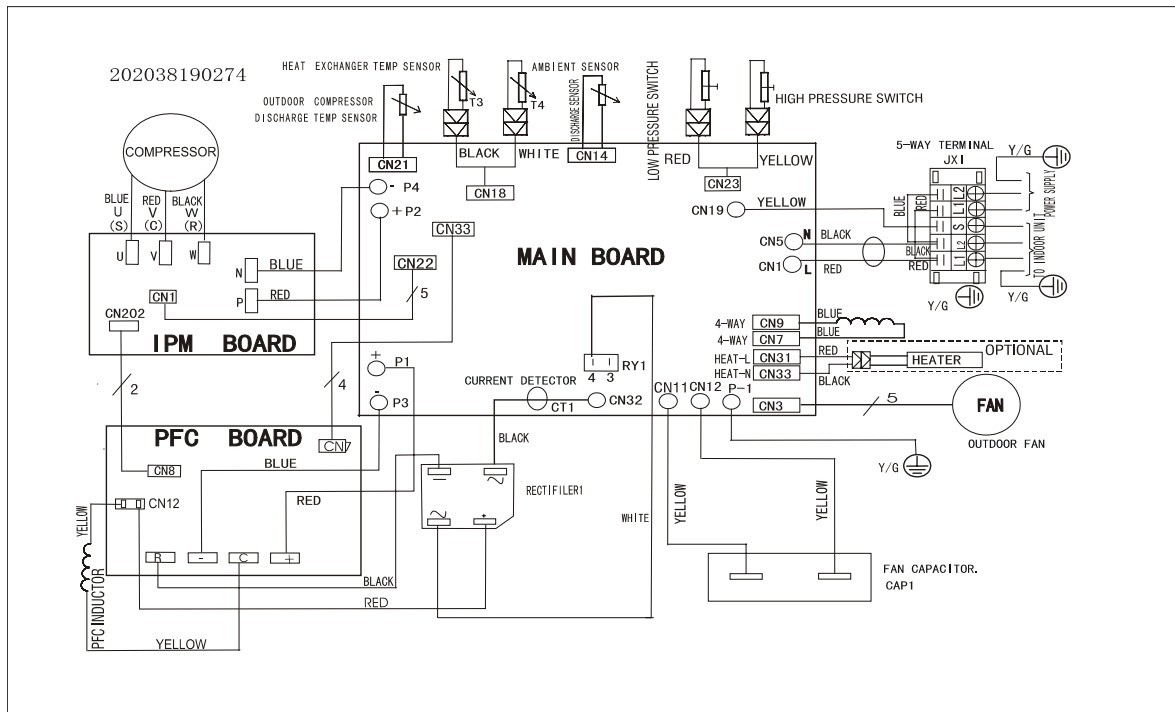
202038190274

HEAT EXCHANGER TEMP SENSOR
AMBIENT SENSOR
OUTDOOR COMPRESSOR
DISCHARGE TEMP SENSOR
T3
T4
DISCHARGE SENSOR
LOW PRESSURE SWITCH
HIGH PRESSURE SWITCH

COMPRESSOR

BLUE U (S)
RED V (C)
BLACK W (R)

U V W

CN21
BLACK
WHITE
CN14
RED
YELLOW
CN18
CN23

- P4
+ P2
CN33
CN19
YELLOW

N BLUE
P RED
CN22
5
CN1
CN202
IPM BOARD

MAIN BOARD

5-WAY TERMINAL
JXI
Y/G
BLUE
RED
L2
L1
S
L2
L1
BLACK
RED
POWER SUPPLY
TO INDOOR UNIT
CN5 N BLACK
CN1 L RED
Y/G
Y/G

4-WAY CN9 BLUE
4-WAY CN7 BLUE
HEAT-L CN31 RED
HEAT-N CN33 BLACK
HEATER
OPTIONAL

RY1
4 3

2
4
+ P1
- P3
CURRENT DETECTOR
CT1
CN32
CN11 CN12 P-1
CN3
5
FAN
OUTDOOR FAN

PFC BOARD
CN7
CN8
BLUE
BLACK
RED
Y/G

CN12
YELLOW
RECTIFILER1
WHITE
YELLOW
YELLOW

R - C +

BLACK
RED
PFC INDUCTOR
YELLOW

FAN CAPACITOR.
CAP1